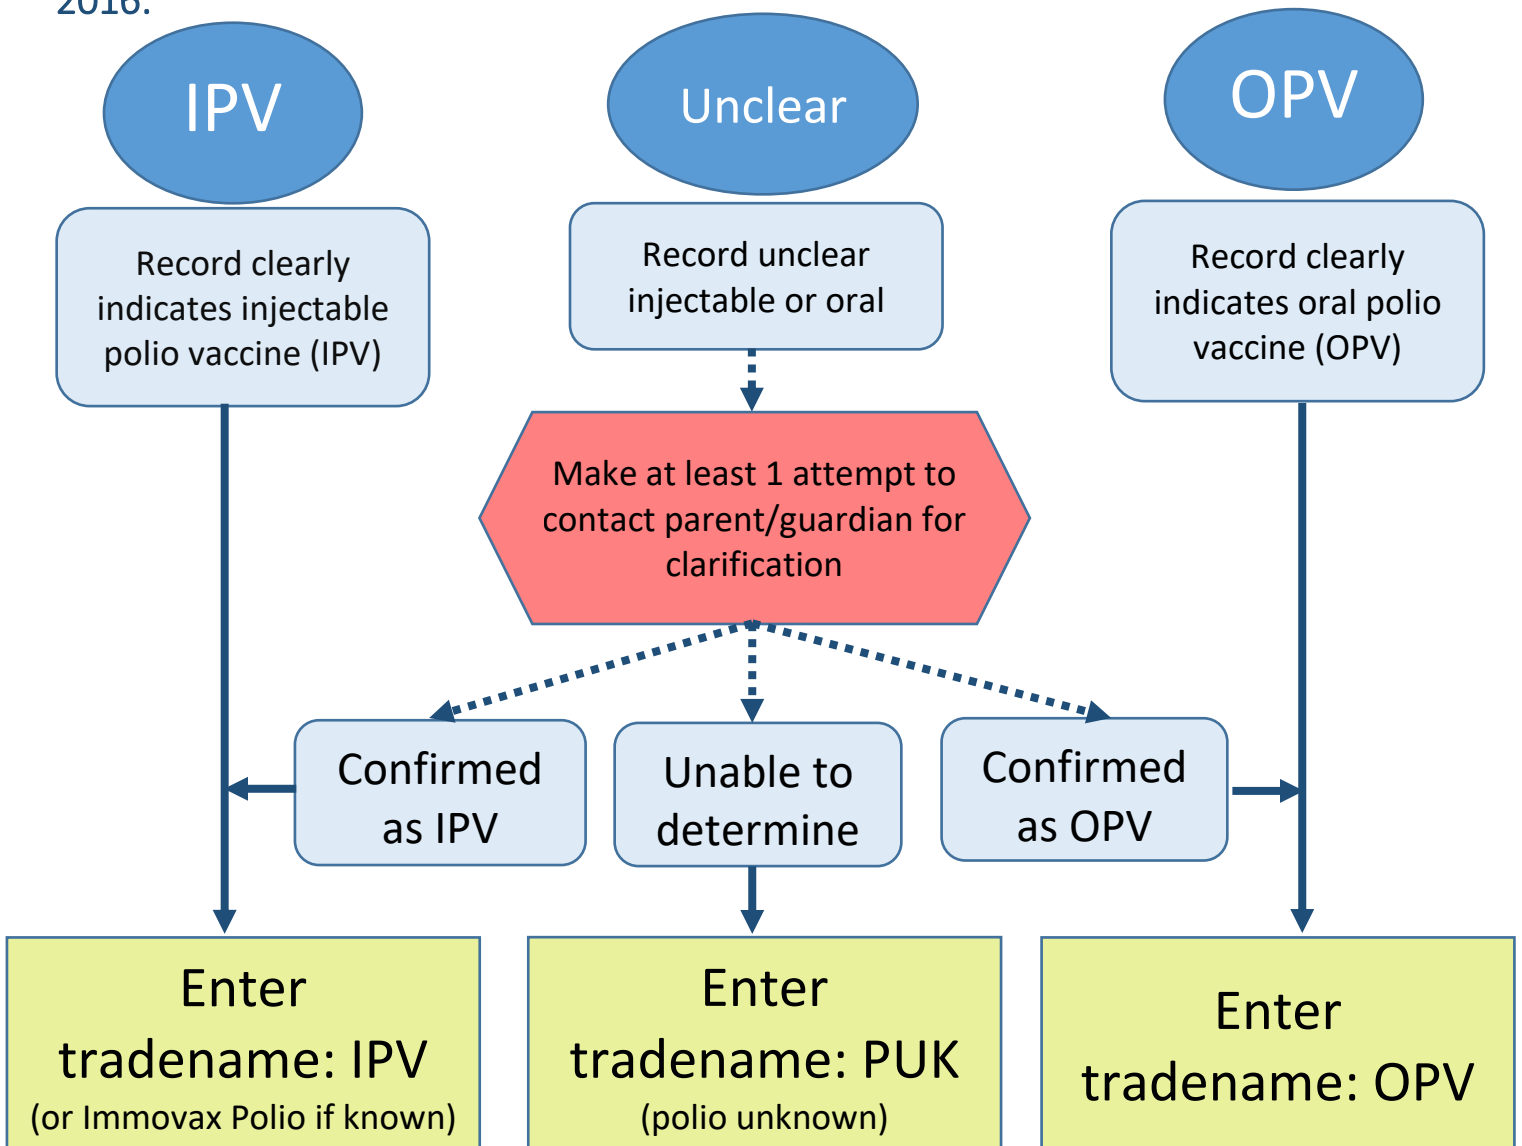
2016.

IPV

Unclear

OPV

Record clearly indicates injectable polio vaccine (IPV)

Record unclear injectable or oral

Record clearly indicates oral polio vaccine (OPV)

Make at least 1 attempt to contact parent/guardian for clarification

Confirmed as IPV

Unable to determine

Confirmed as OPV

Enter tradename: IPV (or Immovax Polio if known)

Enter tradename: PUK (polio unknown)

Enter tradename: OPV